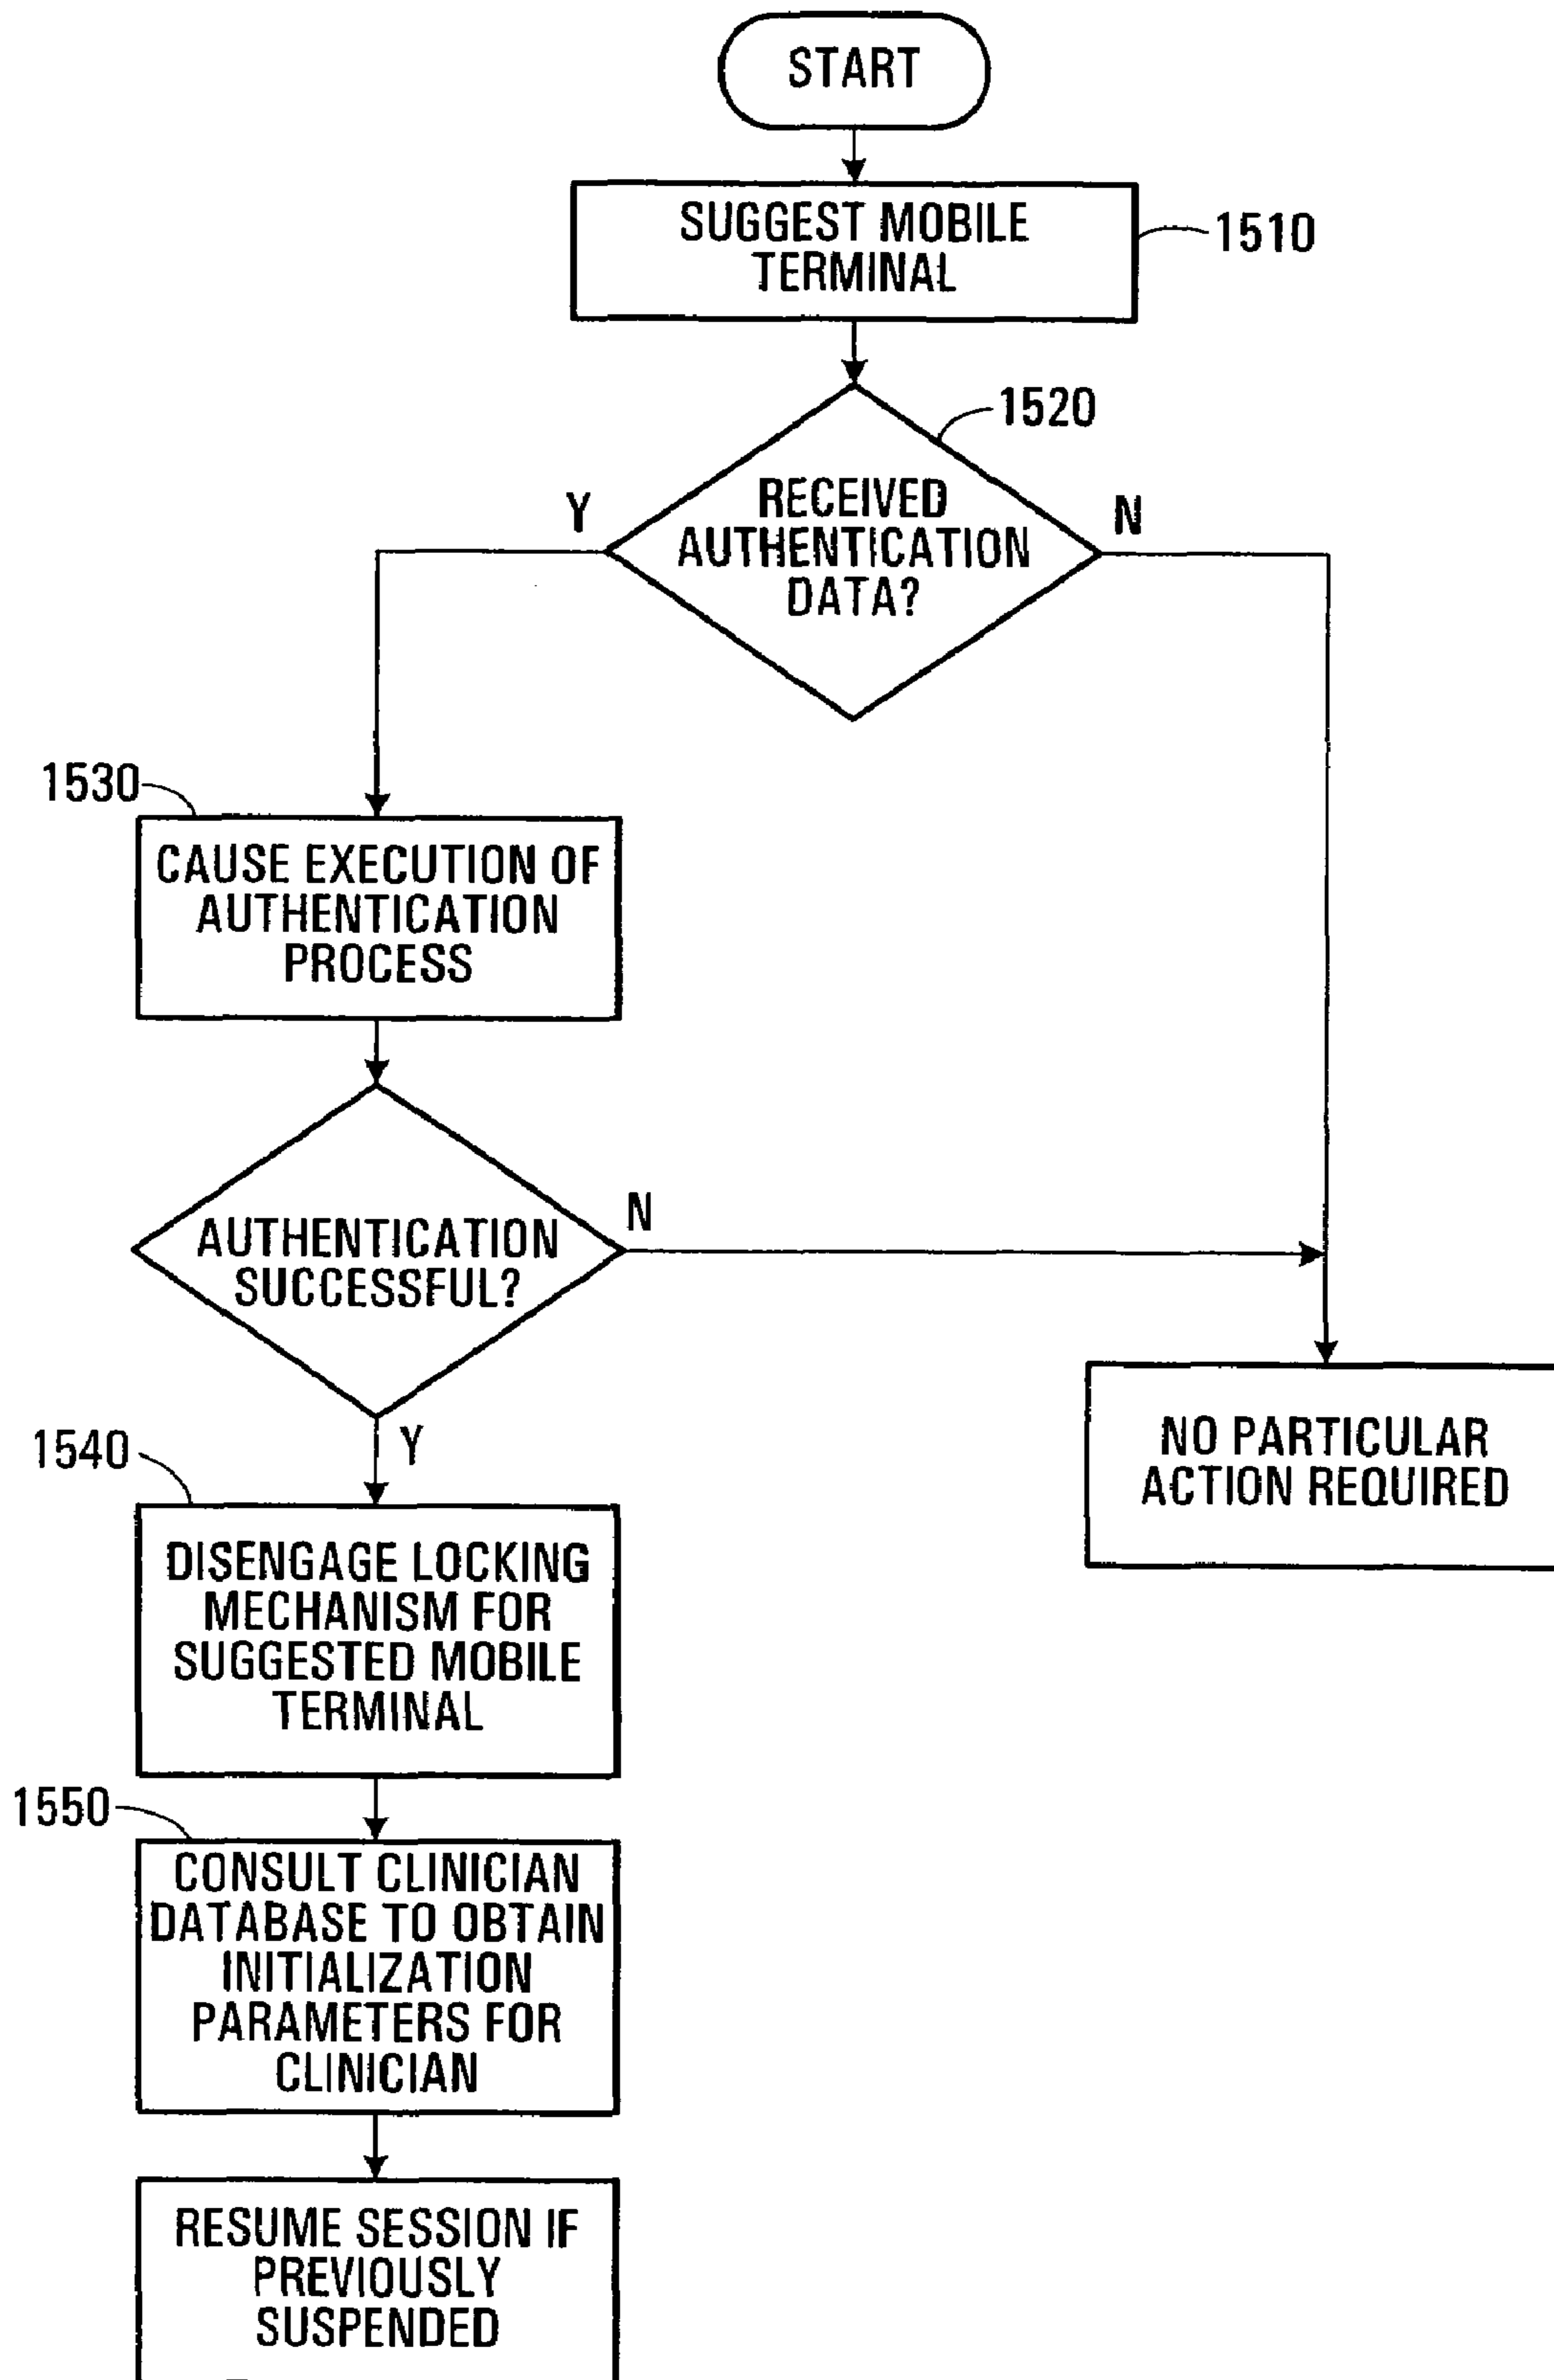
START

SUGGEST MOBILE TERMINAL

1510

1520

RECEIVED AUTHENTICATION DATA?

Y

N

1530

CAUSE EXECUTION OF AUTHENTICATION PROCESS

AUTHENTICATION SUCCESSFUL?

N

Y

1540

DISENGAGE LOCKING MECHANISM FOR SUGGESTED MOBILE TERMINAL

NO PARTICULAR ACTION REQUIRED

1550

CONSULT CLINICIAN DATABASE TO OBTAIN INITIALIZATION PARAMETERS FOR CLINICIAN

RESUME SESSION IF PREVIOUSLY SUSPENDED